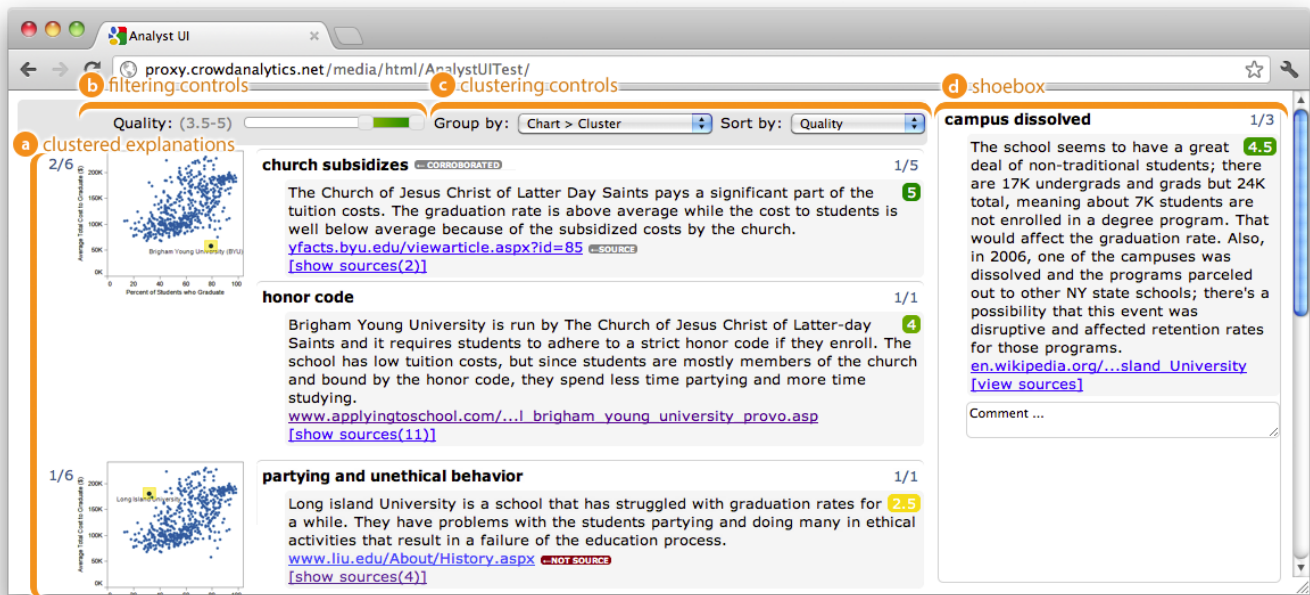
Analyst UI

proxy.crowdanalytics.net/media/html/AnalystUITest/

b filtering controls

c clustering controls

d shoebox

a clustered explanations

Quality: (3.5-5)

Group by: Chart > Cluster

Sort by: Quality

2/6

Average Total Cost to Graduate ($)

200K 150K 100K 50K 0K

0 20 40 60 80 100

Percent of Students who Graduate

Brigham Young University (BYU)

church subsidizes CORROBORATED 1/5

The Church of Jesus Christ of Latter Day Saints pays a significant part of the tuition costs. The graduation rate is above average while the cost to students is well below average because of the subsidized costs by the church. 5

yfacts.byu.edu/viewarticle.aspx?id=85 SOURCE

[show sources(2)]

honor code 1/1

Brigham Young University is run by The Church of Jesus Christ of Latter-day Saints and it requires students to adhere to a strict honor code if they enroll. The school has low tuition costs, but since students are mostly members of the church and bound by the honor code, they spend less time partying and more time studying. 4

www.applyingtoschool.com/...l_brigham_young_university_provo.asp

[show sources(11)]

1/6

Long Island University

partying and unethical behavior 1/1

Long island University is a school that has struggled with graduation rates for a while. They have problems with the students partying and doing many in ethical activities that result in a failure of the education process. 2.5

www.liu.edu/About/History.aspx NOT SOURCE

[show sources(4)]

campus dissolved 1/3

The school seems to have a great deal of non-traditional students; there are 17K undergrads and grads but 24K total, meaning about 7K students are not enrolled in a degree program. That would affect the graduation rate. Also, in 2006, one of the campuses was dissolved and the programs parceled out to other NY state schools; there's a possibility that this event was disruptive and affected retention rates for those programs. 4.5

en.wikipedia.org/...sland_University

[view sources]

Comment ...